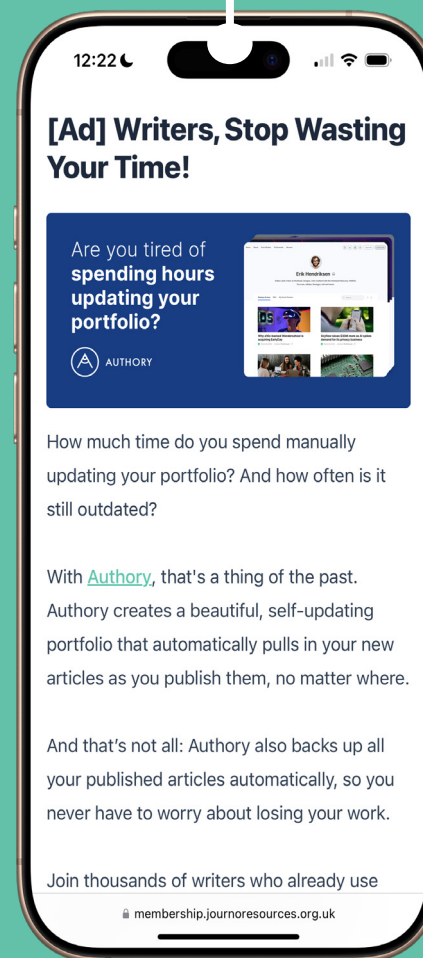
12:22

[Ad] Writers, Stop Wasting Your Time!

Are you tired of spending hours updating your portfolio?

AUTHORY

Erik Hendriksen

How much time do you spend manually updating your portfolio? And how often is it still outdated?

With Authory, that's a thing of the past. Authory creates a beautiful, self-updating portfolio that automatically pulls in your new articles as you publish them, no matter where.

And that's not all: Authory also backs up all your published articles automatically, so you never have to worry about losing your work.

Join thousands of writers who already use

membership.journoresources.org.uk